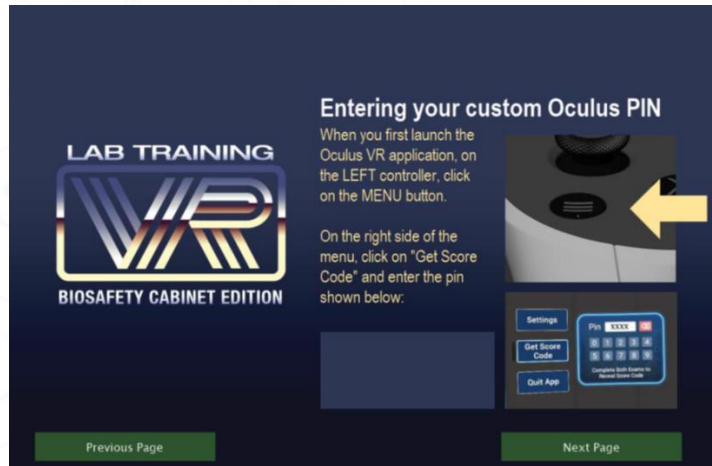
LAB TRAINING

VR

BIOSAFETY CABINET EDITION

Entering your custom Oculus PIN

When you first launch the Oculus VR application, on the LEFT controller, click on the MENU button.

On the right side of the menu, click on "Get Score Code" and enter the pin shown below:

Settings

Get Score Code

Quit App

Pin XXXX

0 1 2 3 4

5 6 7 8 9

Complete Both Exams to Reveal Score Code

Previous Page

Next Page